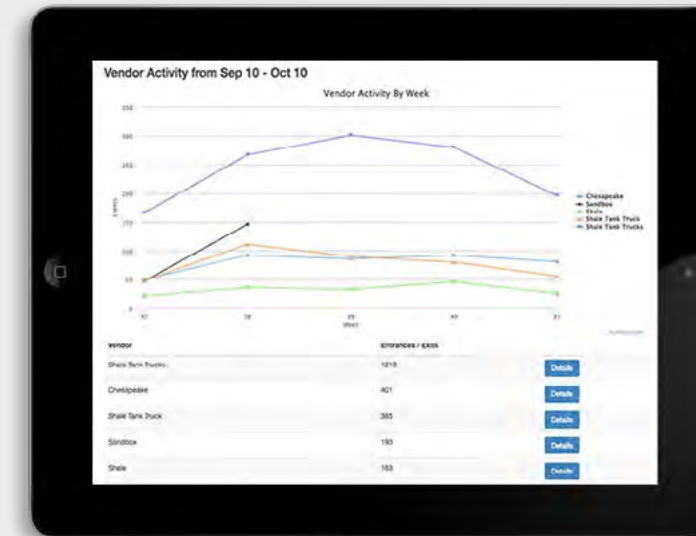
Vendor Activity from Sep 10 - Oct 10

Vendor Activity By Week

350
300
250
200
150
100
50
0

37
38
39
40
41
Week

Chesapeake
Sandbox
Shale
Shale Tank Truck
Shale Tank Trucks

| Vendor | Entrances / Exits | |
|---|---|---|
| Shale Tank Trucks | 1219 | Details |
| Chesapeake | 401 | Details |
| Shale Tank Truck | 385 | Details |
| Sandbox | 193 | Details |
| Shale | 163 | Details |